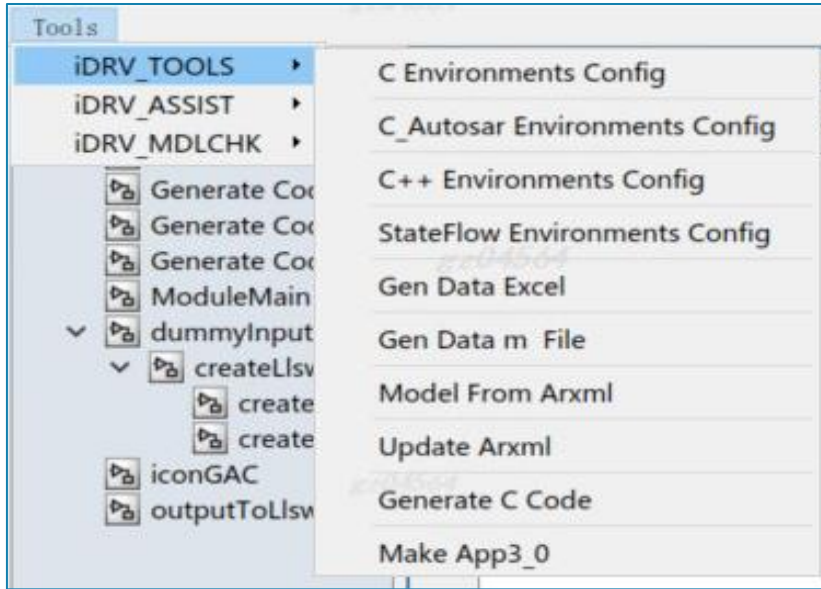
Tools

iDRV_TOOLS
iDRV_ASSIST
iDRV_MDLCHK

Generate Coc
Generate Coc
Generate Coc
ModuleMain
dummyInput
createLlsv
create
create
iconGAC
outputToLlsw

C Environments Config
C_Autosar Environments Config
C++ Environments Config
StateFlow Environments Config
Gen Data Excel
Gen Data m File
Model From Arxml
Update Arxml
Generate C Code
Make App3_0